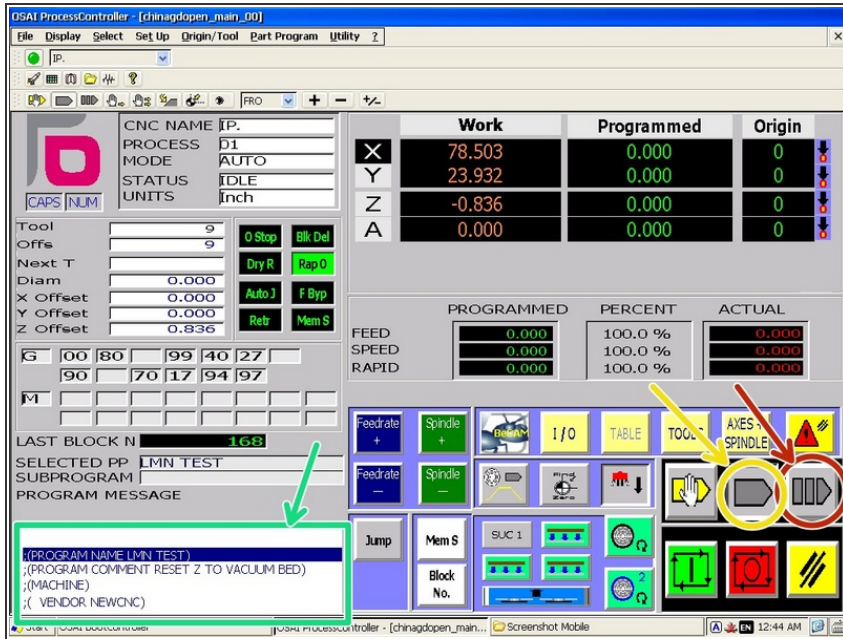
OSAI ProcessController - [chinagdopen_main_00]

File Display Select Set Up Origin/Tool Part Program Utility ?

IP.

FRO + − +/−

CNC NAME IP.
PROCESS 01
MODE AUTO
STATUS IDLE
UNITS Inch

CAPS NUM

| | Work | Programmed | Origin |
|---|---|---|---|
| X | 78.503 | 0.000 | 0 |
| Y | 23.932 | 0.000 | 0 |
| Z | -0.836 | 0.000 | 0 |
| A | 0.000 | 0.000 | 0 |

Tool 9
Offs 9
Next T
Diam 0.000
X Offset 0.000
Y Offset 0.000
Z Offset 0.836

0 Stop Blk Del
Dry R Rap 0
Auto J F Byp
Retr Mem S

| | PROGRAMMED | PERCENT | ACTUAL |
|---|---|---|---|
| FEED | 0.000 | 100.0 % | 0.000 |
| SPEED | 0.000 | 100.0 % | 0.000 |
| RAPID | 0.000 | 100.0 % | 0.000 |

G 00 80 99 40 27
90 70 17 94 97

M

LAST BLOCK N 168
SELECTED PP LMN TEST
SUBPROGRAM
PROGRAM MESSAGE

Feedrate + Spindle + I/O TABLE TOOLS AXES - SPINDLE
Feedrate − Spindle −
Jump Mem S Block No. SUC 1

;(PROGRAM NAME LMN TEST)
;(PROGRAM COMMENT RESET Z TO VACUUM BED)
;(MACHINE)
;( VENDOR NEWCNC)

Start OSAI bootcontroller OSAI ProcessController - [chinagdopen_main... Screenshot Mobile 12:44 AM